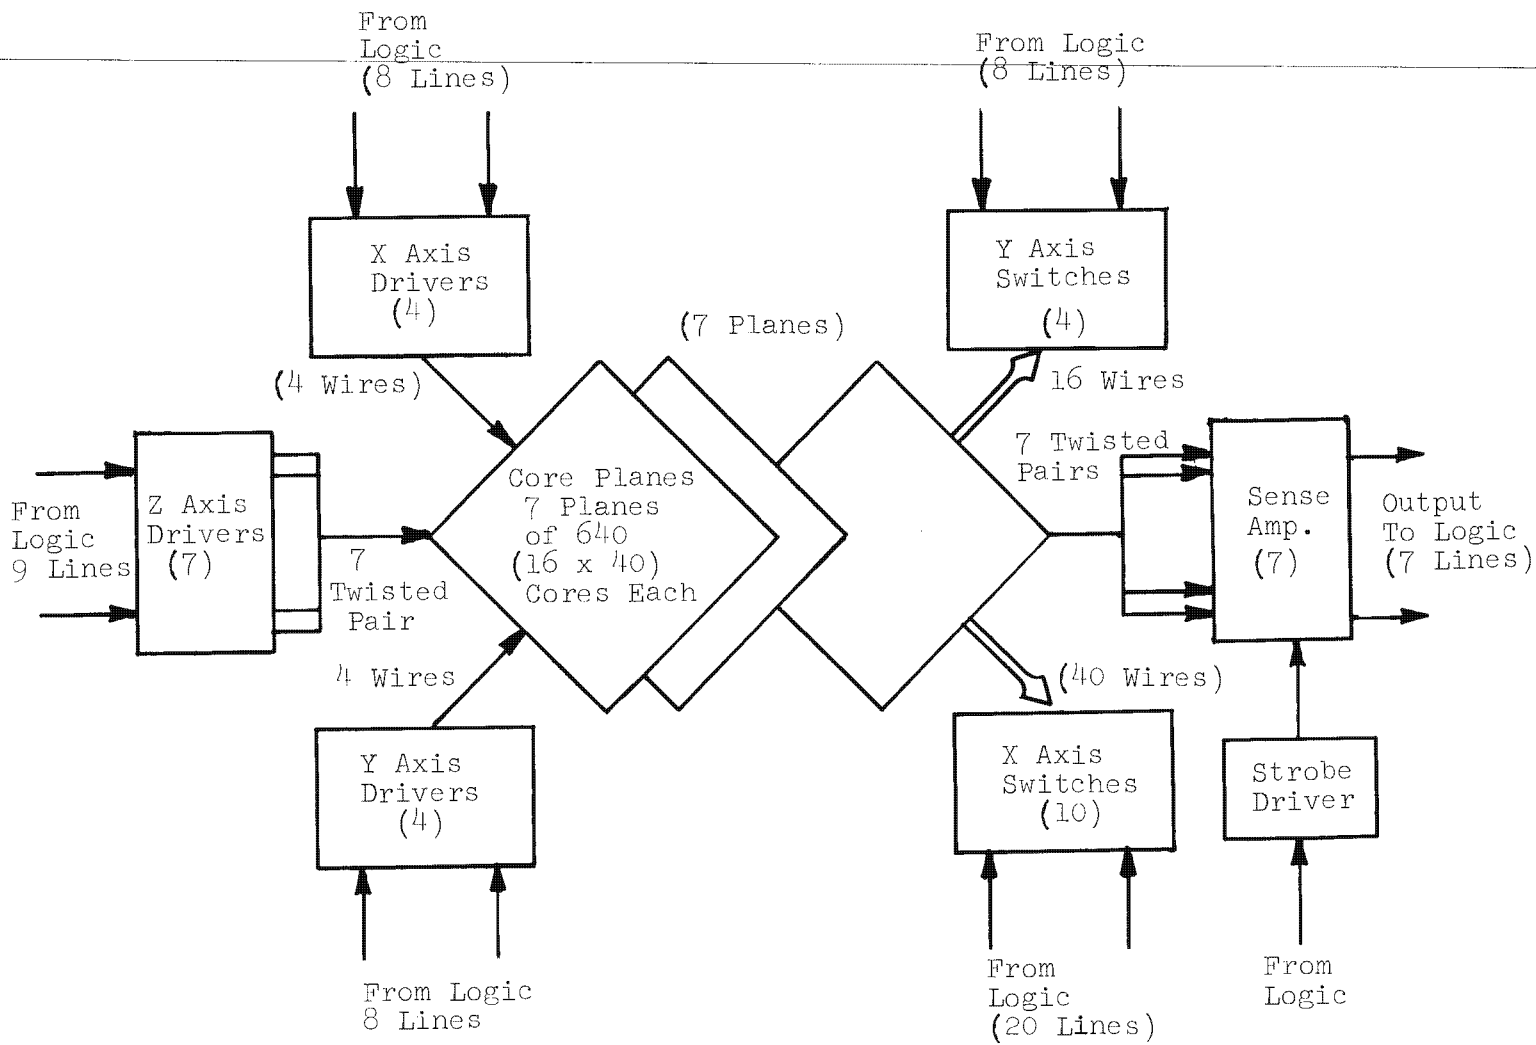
From Logic (8 Lines)

From Logic (8 Lines)

X Axis Drivers (4)

Y Axis Switches (4)

(7 Planes)

(4 Wires)

16 Wires

From Logic 9 Lines

Z Axis Drivers (7)

7 Twisted Pair

Core Planes 7 Planes of 640 (16 x 40) Cores Each

7 Twisted Pairs

Sense Amp. (7)

Output To Logic (7 Lines)

4 Wires

(40 Wires)

Y Axis Drivers (4)

X Axis Switches (10)

Strobe Driver

From Logic 8 Lines

From Logic (20 Lines)

From Logic